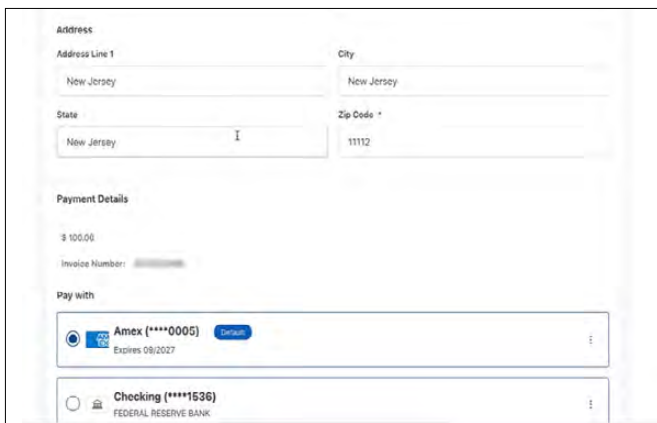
Address

Address Line 1

New Jersey

City

New Jersey

State

New Jersey

Zip Code *

11112

Payment Details

$ 100.00

Invoice Number: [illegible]

Pay with

Amex (****0005) Default

Expires 09/2027

Checking (****1536)

FEDERAL RESERVE BANK